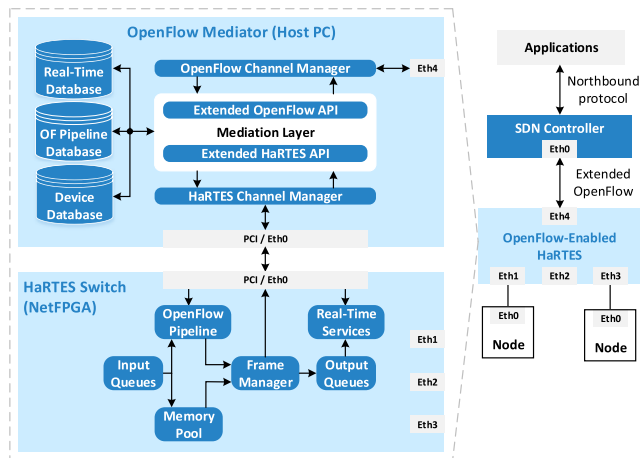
OpenFlow Mediator (Host PC)

Real-Time Database

OF Pipeline Database

Device Database

OpenFlow Channel Manager

Eth4

Extended OpenFlow API

Mediation Layer

Extended HaRTES API

HaRTES Channel Manager

PCI / Eth0

PCI / Eth0

HaRTES Switch (NetFPGA)

OpenFlow Pipeline

Real-Time Services

Eth1

Input Queues

Frame Manager

Output Queues

Eth2

Memory Pool

Eth3

Applications

Northbound protocol

SDN Controller

Eth0

Extended OpenFlow

Eth4

OpenFlow-Enabled HaRTES

Eth1

Eth2

Eth3

Eth0

Node

Eth0

Node